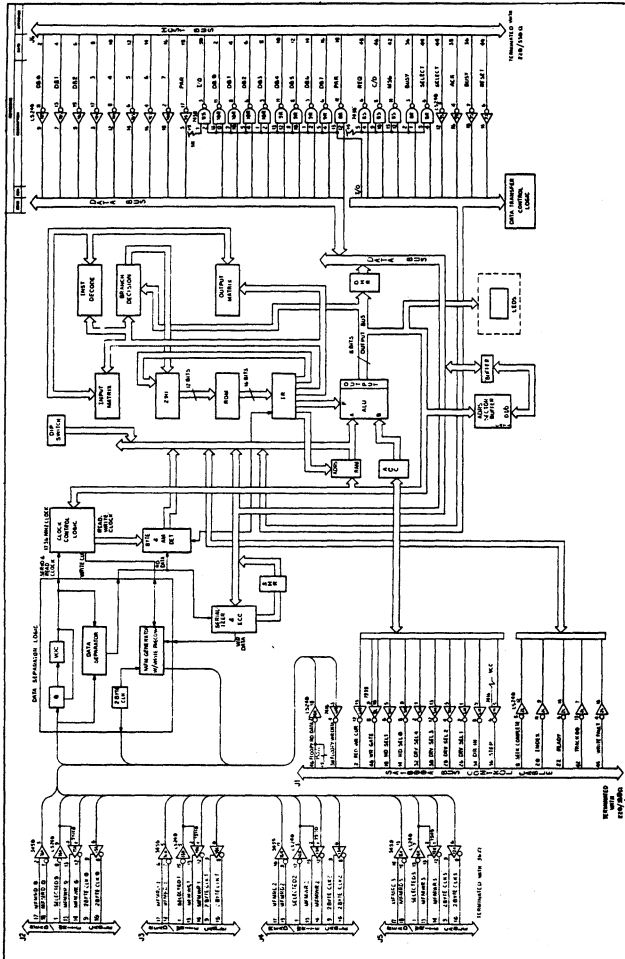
HOST BUS

TERMINATED WITH 220/330 Ω

DB0 DB1 DB2 DB3 DB4 DB5 DB6 DB7 PAR

LS240

I/O DB0 DB1 DB2 DB3 DB4 DB5 DB6 DB7 PAR REQ C/D MSG BUSY SELECT ACK RESET

LS240

DATA BUS

DATA TRANSFER CONTROL LOGIC

I/O

INST DECODE

BRANCH DECISION

OUTPUT MATRIX

INPUT MATRIX

ZMI

12 BITS

ROM

16 BITS

IR

8 BITS

OUTPUT BUS

ALU

ACC

RAM

ADR

BUFFER

ADDR VECTOR BUFFER

DIR

LEDs

DIP SWITCH

CLOCK CONTROL LOGIC

15 MHZ CLOCK

SERIAL WRITE CLOCK

BYTE CNT DET

READ CLOCK

WRITE CLK

DATA SEPARATION LOGIC

VCO

DATA SEPARATOR

MFM GENERATOR W/WRITE PRECOMP

ZERO DETECT

SERIAL DESER & ECC

RAM

CONTROL CABLE

J1

2 RED WR GATE

24 WR GATE

14 HD SEL 1

18 HD SEL 0

30 DRV SEL 0

26 DRV SEL 1

28 DRV SEL 2

34 DIR IN

24 STEP

8 SEEK COMPLETE

20 INDEX

10 READY

42 TRACK 000

44 WRITE FAULT

LS240

7438

TERMINATED WITH 220/330 Ω

J2

J3

J4

J5

MFMRD 0

SELECTED 0

MFMWR 0

ZBYTE CLK 0

MFMRD 1

SELECTED 1

MFMWR 1

ZBYTE CLK 1

MFMRD 2

SELECTED 2

MFMWR 2

ZBYTE CLK 2

MFMRD 3

SELECTED 3

MFMWR 3

ZBYTE CLK 3

TERMINATED WITH 26LS

LS240

7438